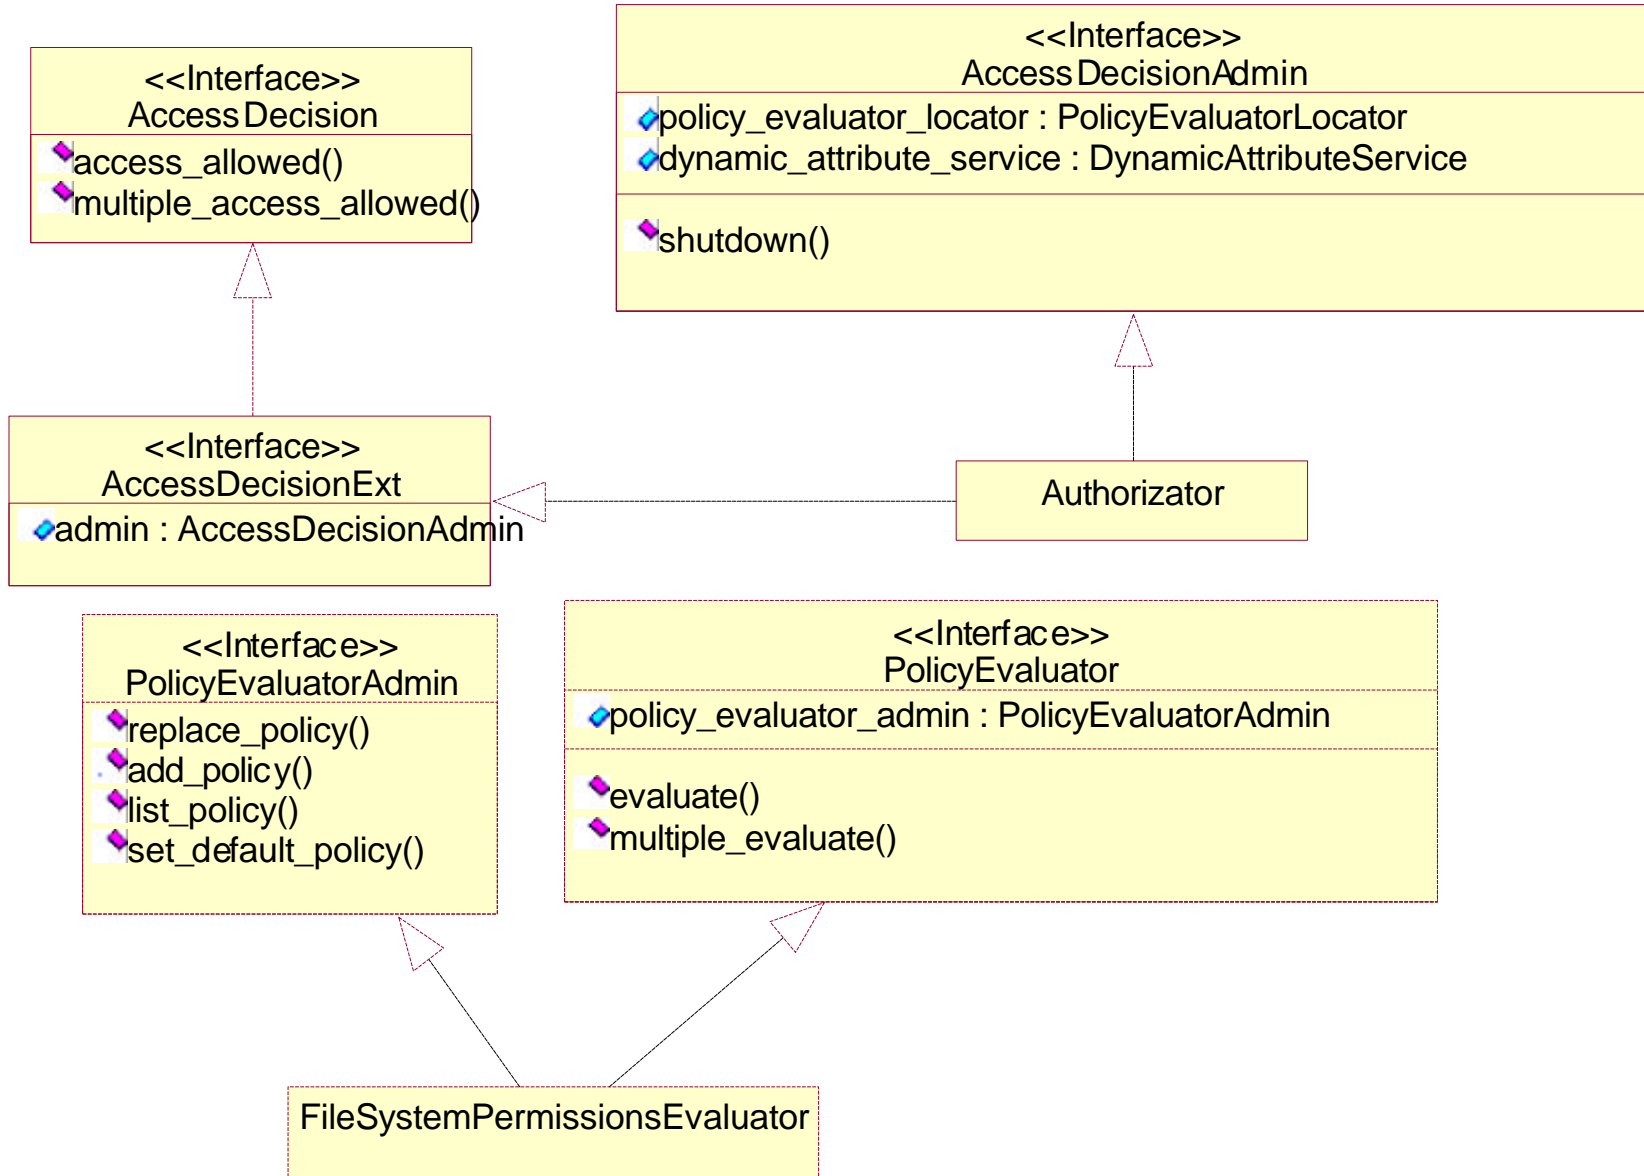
<<Interface>>
AccessDecision
access_allowed()
multiple_access_allowed()

<<Interface>>
AccessDecisionAdmin
policy_evaluator_locator : PolicyEvaluatorLocator
dynamic_attribute_service : DynamicAttributeService
shutdown()

<<Interface>>
AccessDecisionExt
admin : AccessDecisionAdmin

Authorizator

<<Interface>>
PolicyEvaluatorAdmin
replace_policy()
add_policy()
list_policy()
set_default_policy()

<<Interface>>
PolicyEvaluator
policy_evaluator_admin : PolicyEvaluatorAdmin
evaluate()
multiple_evaluate()

FileSystemPermissionsEvaluator